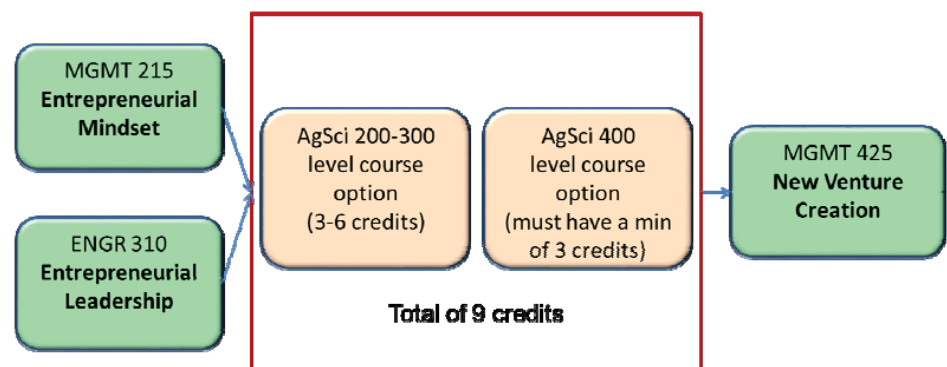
MGMT 215
**Entrepreneurial Mindset**

ENGR 310
**Entrepreneurial Leadership**

AgSci 200-300 level course option (3-6 credits)

AgSci 400 level course option (must have a min of 3 credits)

Total of 9 credits

MGMT 425
**New Venture Creation**